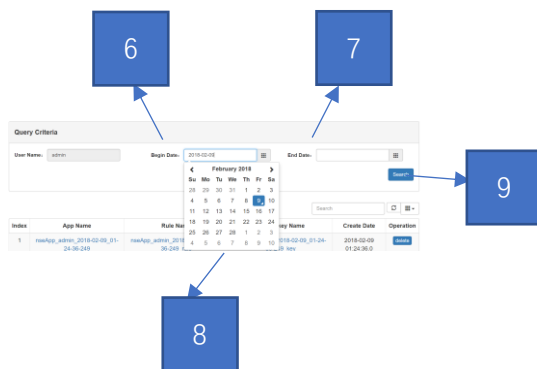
6

7

Query Criteria

User Name: admin

Begin Date: 2018-02-09

End Date:

Search

9

February 2018

| Su | Mo | Tu | We | Th | Fr | Sa |
|---|---|---|---|---|---|---|
| 28 | 29 | 30 | 31 | 1 | 2 | 3 |
| 4 | 5 | 6 | 7 | 8 | 9 | 10 |
| 11 | 12 | 13 | 14 | 15 | 16 | 17 |
| 18 | 19 | 20 | 21 | 22 | 23 | 24 |
| 25 | 26 | 27 | 28 | 1 | 2 | 3 |
| 4 | 5 | 6 | 7 | 8 | 9 | 10 |

Search

| Index | App Name | Rule Na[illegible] | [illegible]ey Name | Create Date | Operation |
|---|---|---|---|---|---|
| 1 | roeApp_admin_2018-02-09_01-24-36-249 | roeApp_admin_2018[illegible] 36-249 | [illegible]8-02-09_01-24-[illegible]-key | 2018-02-09 01:24:36.0 | delete |

8